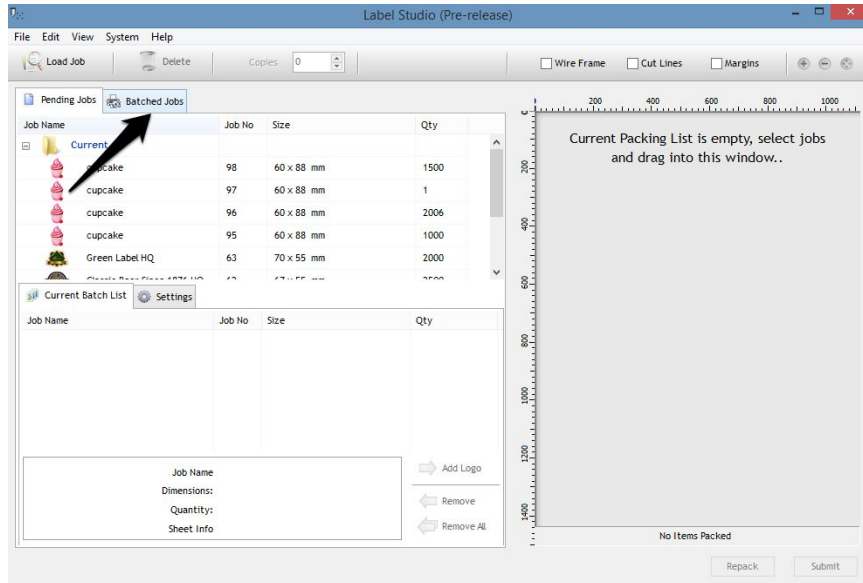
Label Studio (Pre-release)

File Edit View System Help

Load Job Delete Copies 0

Wire Frame Cut Lines Margins

Pending Jobs Batched Jobs

| Job Name | Job No | Size | Qty |
|---|---|---|---|
| Current | | | |
| cupcake | 98 | 60 x 88 mm | 1500 |
| cupcake | 97 | 60 x 88 mm | 1 |
| cupcake | 96 | 60 x 88 mm | 2006 |
| cupcake | 95 | 60 x 88 mm | 1000 |
| Green Label HQ | 63 | 70 x 55 mm | 2000 |
| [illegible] | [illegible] | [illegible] | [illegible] |

Current Batch List Settings

| Job Name | Job No | Size | Qty |
|---|---|---|---|

Job Name
Dimensions:
Quantity:
Sheet Info

Add Logo
Remove
Remove All

200 400 600 800 1000

200 400 600 800 1000 1200 1400

Current Packing List is empty, select jobs and drag into this window..

No Items Packed

Repack Submit